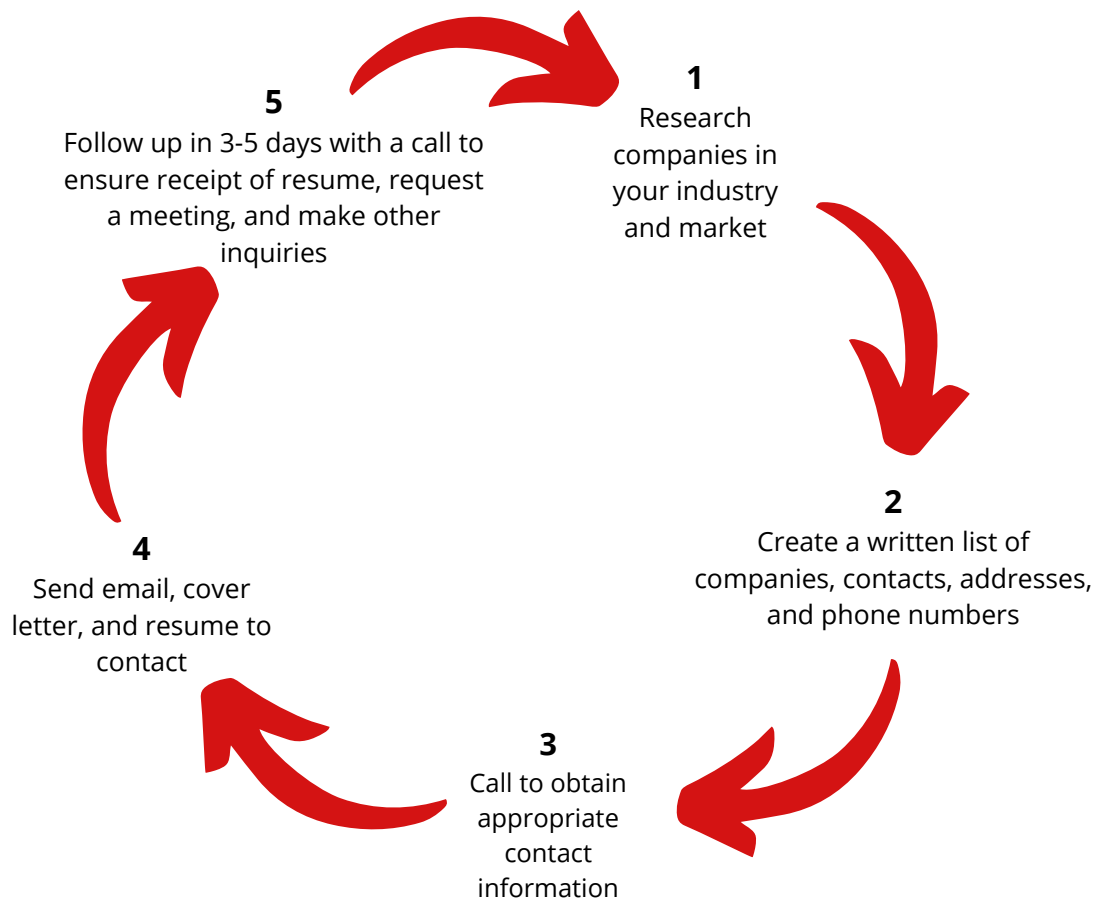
1
Research companies in your industry and market

2
Create a written list of companies, contacts, addresses, and phone numbers

3
Call to obtain appropriate contact information

4
Send email, cover letter, and resume to contact

5
Follow up in 3-5 days with a call to ensure receipt of resume, request a meeting, and make other inquiries